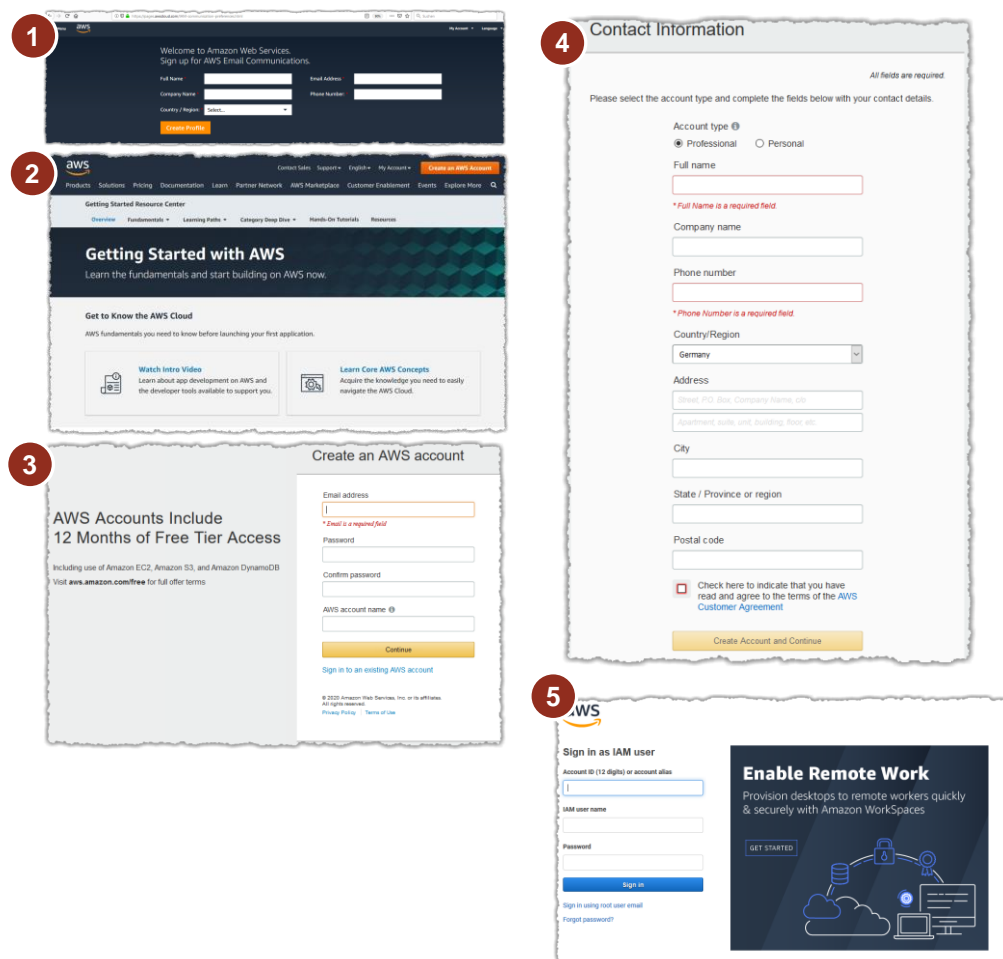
1

aws

My Account · Language

Welcome to Amazon Web Services.
Sign up for AWS Email Communications.

Full Name
Email Address
Company Name
Phone Number
Country / Region
Select...

Create Profile

2

aws

Contact Sales · Support · English · My Account · Create an AWS Account

Products · Solutions · Pricing · Documentation · Learn · Partner Network · AWS Marketplace · Customer Enablement · Events · Explore More

Getting Started Resource Center

Overview · Fundamentals · Learning Paths · Category Deep Dive · Hands-On Tutorials · Resources

Getting Started with AWS
Learn the fundamentals and start building on AWS now.

Get to Know the AWS Cloud

AWS fundamentals you need to know before launching your first application.

Watch Intro Video
Learn about app development on AWS and the developer tools available to support you.

Learn Core AWS Concepts
Acquire the knowledge you need to easily navigate the AWS Cloud.

3

Create an AWS account

AWS Accounts Include
12 Months of Free Tier Access

Including use of Amazon EC2, Amazon S3, and Amazon DynamoDB
Visit aws.amazon.com/free for full offer terms

Email address
* Email is a required field
Password
Confirm password
AWS account name

Continue

Sign in to an existing AWS account

© 2020 Amazon Web Services, Inc. or its affiliates.
All rights reserved.
Privacy Policy | Terms of Use

4

Contact Information

All fields are required.

Please select the account type and complete the fields below with your contact details.

Account type
Professional
Personal

Full name
* Full Name is a required field.

Company name

Phone number
* Phone Number is a required field.

Country/Region
Germany

Address
Street, P.O. Box, Company Name, c/o
Apartment, suite, unit, building, floor, etc.

City

State / Province or region

Postal code

Check here to indicate that you have read and agree to the terms of the AWS Customer Agreement

Create Account and Continue

5

aws

Sign in as IAM user

Account ID (12 digits) or account alias

IAM user name

Password

Sign in

Sign in using root user email
Forgot password?

Enable Remote Work
Provision desktops to remote workers quickly & securely with Amazon WorkSpaces

GET STARTED